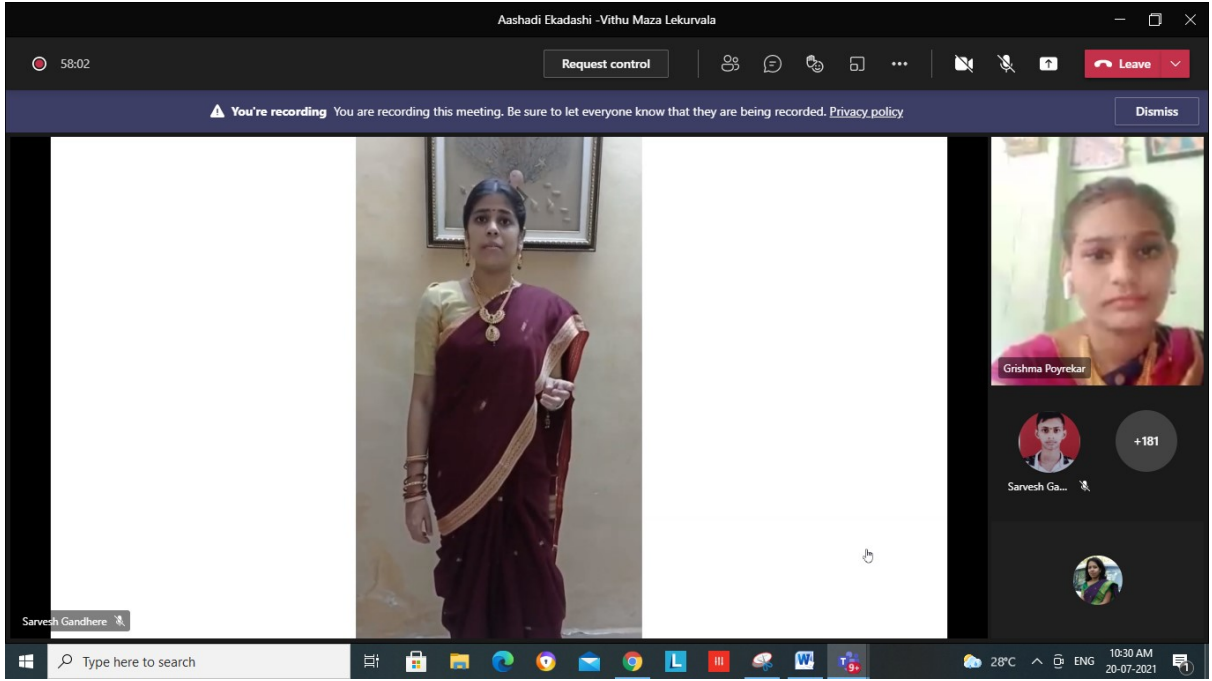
Aashadi Ekadashi -Vithu Maza Lekurvala

58:02

Request control

Leave

You're recording You are recording this meeting. Be sure to let everyone know that they are being recorded. Privacy policy

Dismiss

Grishma Poyrekar

+181

Sarvesh Ga...

Sarvesh Gandhere

Type here to search

28°C ENG 10:30 AM 20-07-2021